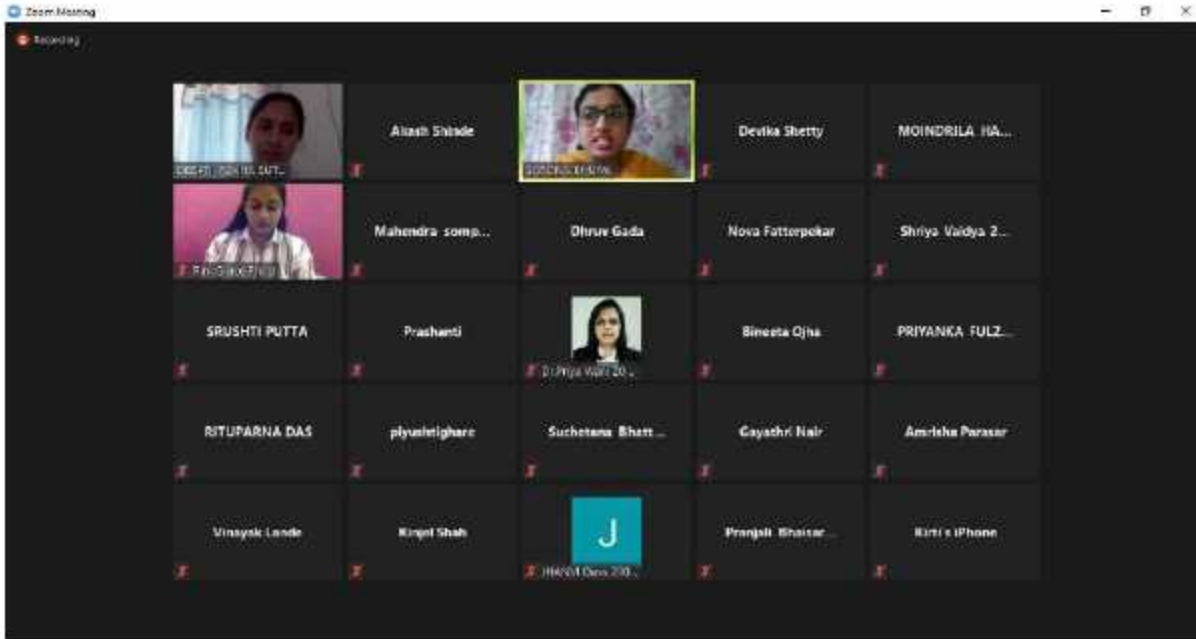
Zoom Meeting

Recording

DEEPTI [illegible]

Akash Shinde

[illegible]

Devika Shetty

MOINDRILA HA...

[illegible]

Mahendra somp...

Dhruv Gada

Nova Fatterpekar

Shriya Vaidya 2...

SRUSHTI PUTTA

Prashanti

Dr Priya Wani 20...

Bineeta Ojha

PRIYANKA FULZ...

RITUPARNA DAS

piyushtighare

Suchetana Bhatt...

Gayathri Nair

Amrisha Parasar

Vinayak Londe

Kinjal Shah

J

JHANVI Dave 200...

Pranjali Bhaisar...

Kirti's iPhone